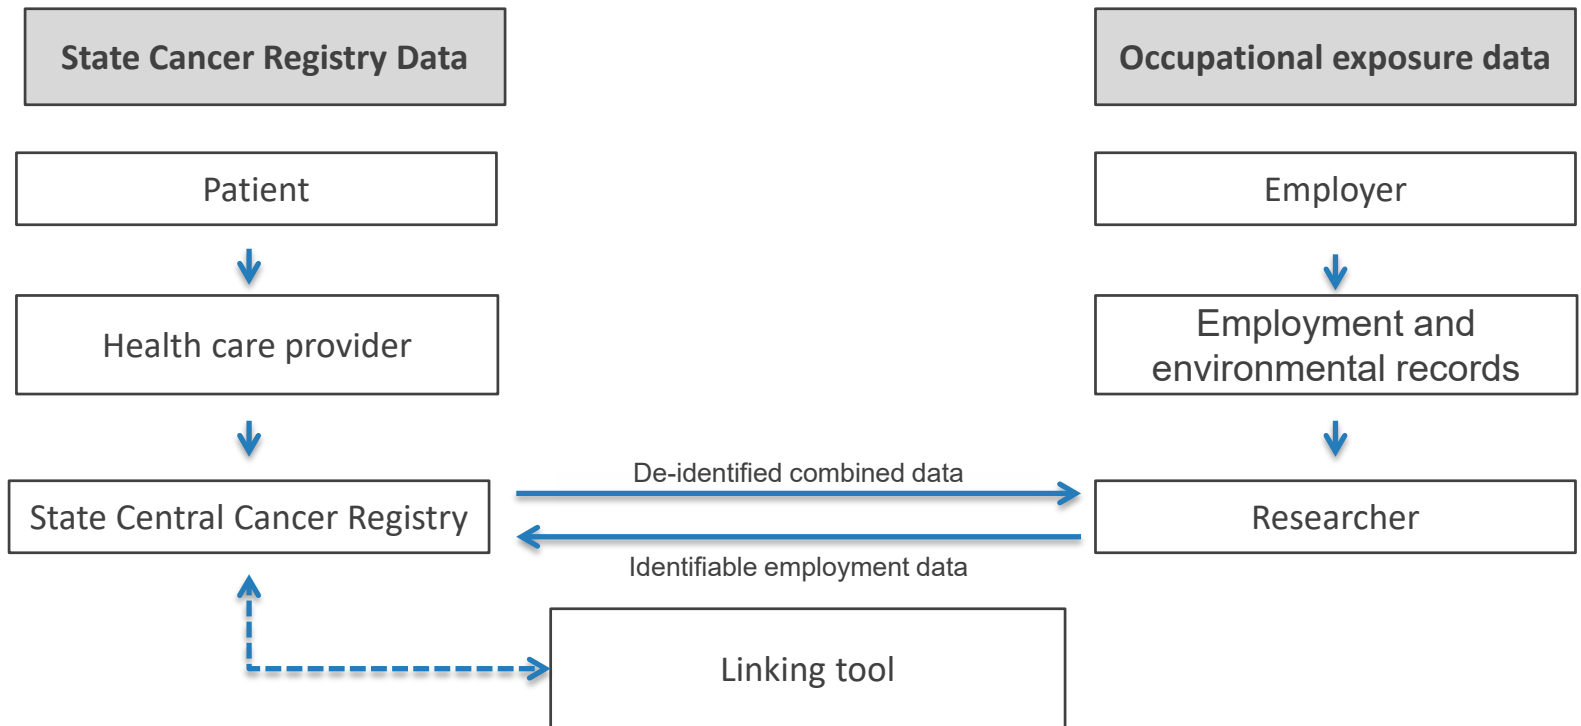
State Cancer Registry Data

Occupational exposure data

Patient

Health care provider

State Central Cancer Registry

Employer

Employment and environmental records

Researcher

De-identified combined data

Identifiable employment data

Linking tool